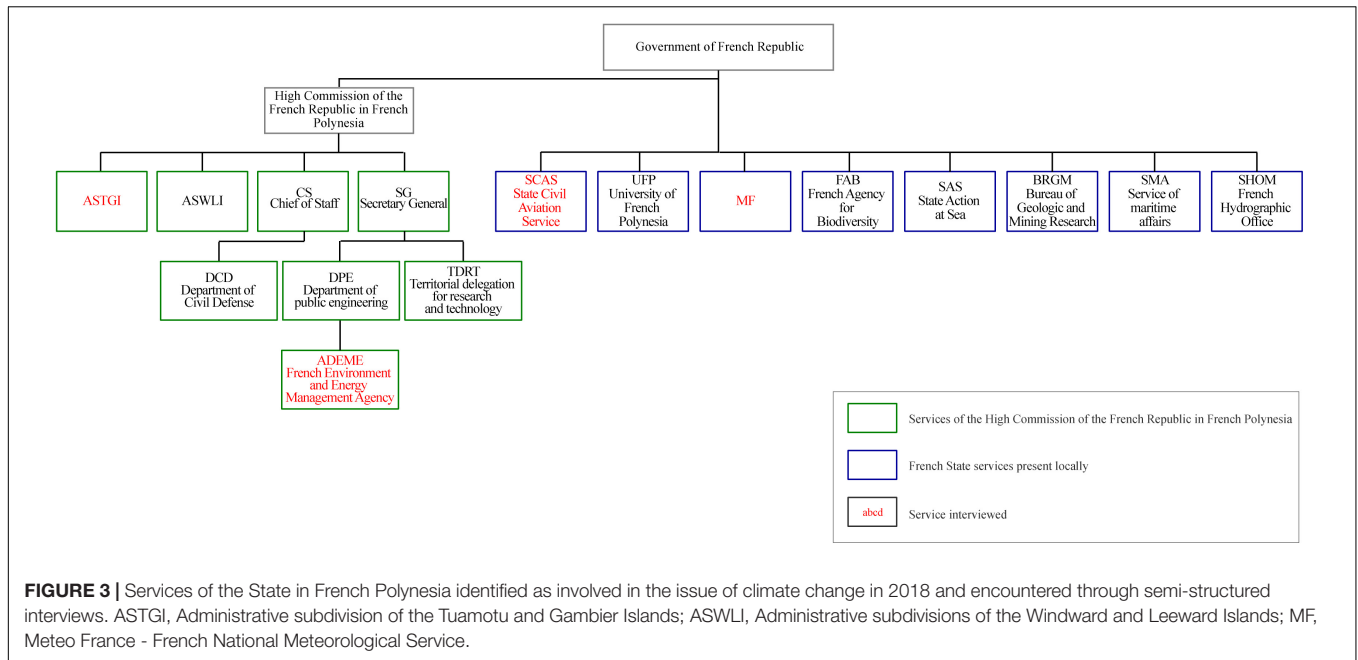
Government of French Republic

High Commission of the French Republic in French Polynesia

ASTGI

ASWLI

CS
Chief of Staff

SG
Secretary General

DCD
Department of Civil Defense

DPE
Department of public engineering

TDRT
Territorial delegation for research and technology

ADEME
French Environment and Energy Management Agency

SCAS
State Civil Aviation Service

UFP
University of French Polynesia

MF

FAB
French Agency for Biodiversity

SAS
State Action at Sea

BRGM
Bureau of Geologic and Mining Research

SMA
Service of maritime affairs

SHOM
French Hydrographic Office

Services of the High Commission of the French Republic in French Polynesia

French State services present locally

abcd

Service interviewed

**FIGURE 3 |** Services of the State in French Polynesia identified as involved in the issue of climate change in 2018 and encountered through semi-structured interviews. ASTGI, Administrative subdivision of the Tuamotu and Gambier Islands; ASWLI, Administrative subdivisions of the Windward and Leeward Islands; MF, Meteo France - French National Meteorological Service.